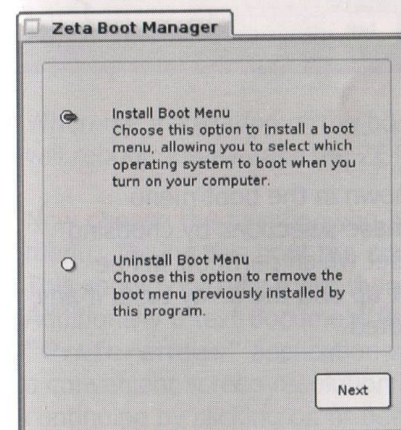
Zeta Boot Manager

Install Boot Menu
Choose this option to install a boot menu, allowing you to select which operating system to boot when you turn on your computer.

Uninstall Boot Menu
Choose this option to remove the boot menu previously installed by this program.

Next